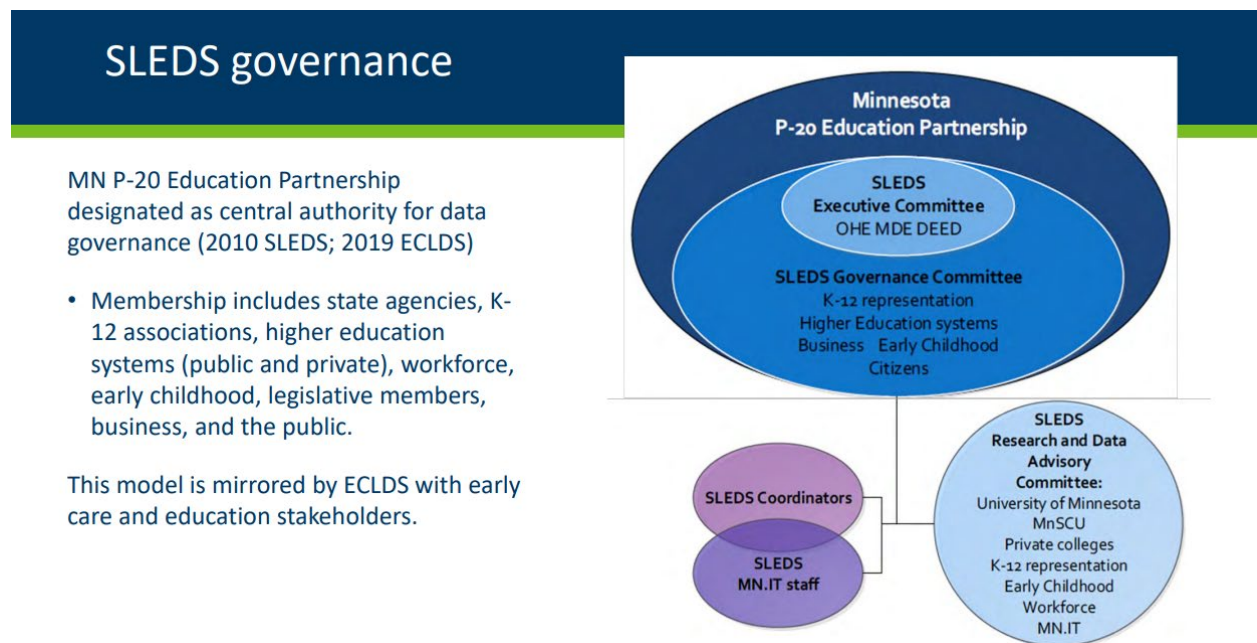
SLEDS governance

MN P-20 Education Partnership designated as central authority for data governance (2010 SLEDS; 2019 ECLDS)

• Membership includes state agencies, K-12 associations, higher education systems (public and private), workforce, early childhood, legislative members, business, and the public.

This model is mirrored by ECLDS with early care and education stakeholders.

Minnesota
P-20 Education Partnership

SLEDS
Executive Committee
OHE MDE DEED

SLEDS Governance Committee
K-12 representation
Higher Education systems
Business Early Childhood
Citizens

SLEDS Coordinators

SLEDS
MN.IT staff

SLEDS
Research and Data Advisory Committee:
University of Minnesota
MnSCU
Private colleges
K-12 representation
Early Childhood
Workforce
MN.IT